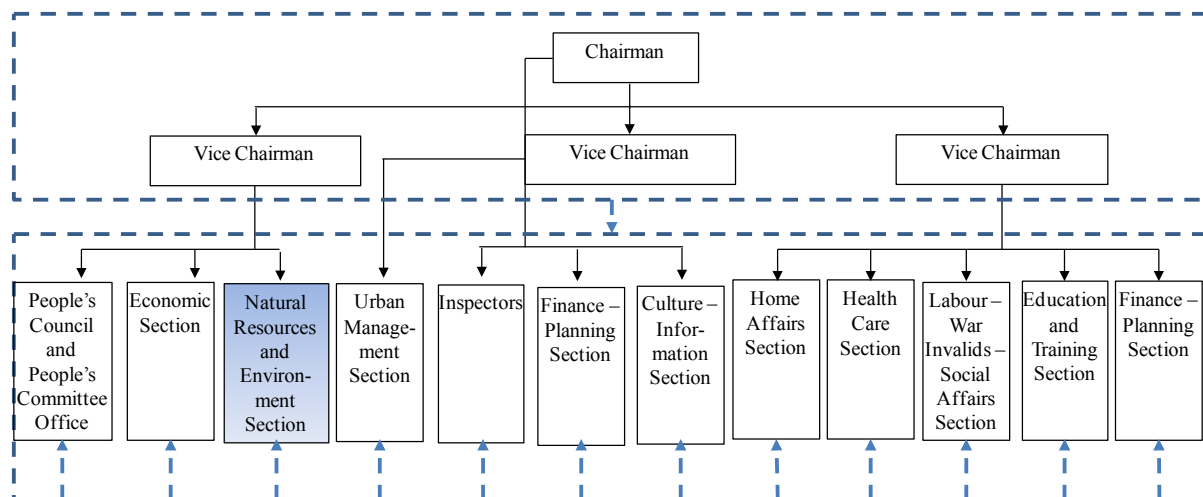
Chairman

Vice Chairman

Vice Chairman

Vice Chairman

People's Council and People's Committee Office

Economic Section

Natural Resources and Environment Section

Urban Management Section

Inspectors

Finance – Planning Section

Culture – Information Section

Home Affairs Section

Health Care Section

Labour – War Invalids – Social Affairs Section

Education and Training Section

Finance – Planning Section